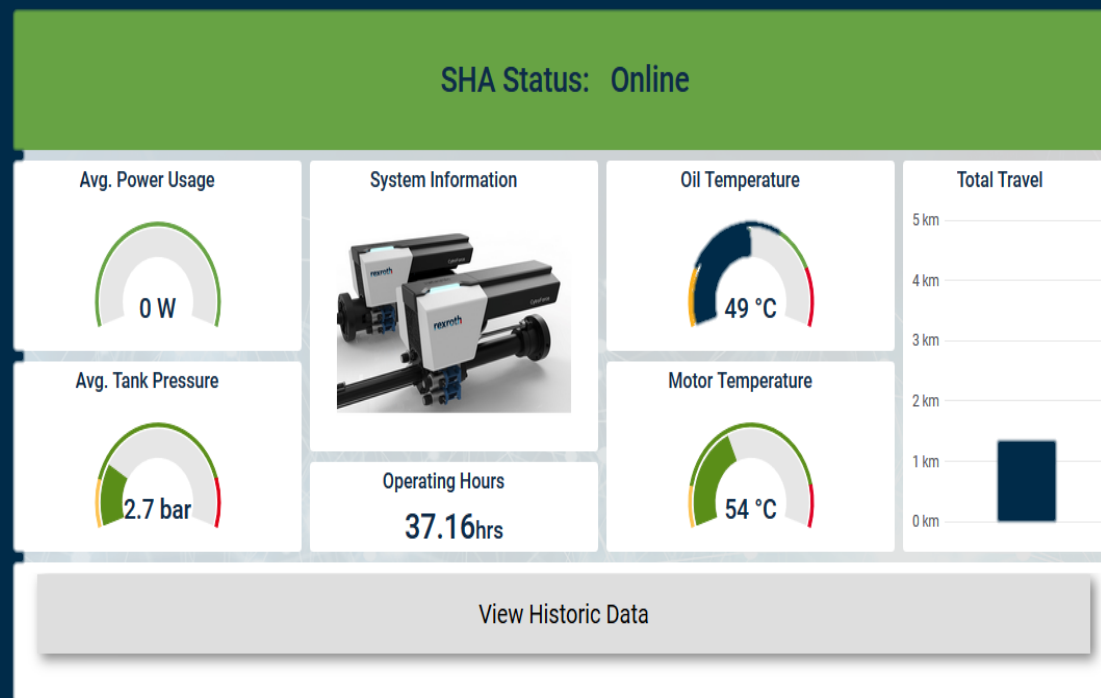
SHA Status: Online

Avg. Power Usage

0 W

System Information

rexroth

rexroth

Oil Temperature

49 °C

Total Travel

5 km
4 km
3 km
2 km
1 km
0 km

Avg. Tank Pressure

2.7 bar

Motor Temperature

54 °C

Operating Hours

37.16hrs

View Historic Data